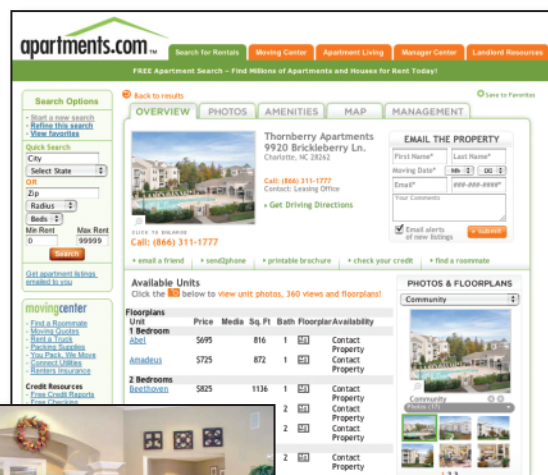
apartments.com

Search for Rentals | Moving Center | Apartment Living | Manager Center | Landlord Resources

FREE Apartment Search – Find Millions of Apartments and Houses for Rent Today!

Search Options
- Start a new search
- Refine this search
- View favorites

Quick Search
City
Select State
OR
Zip
Radius
Beds
Min Rent 0
Max Rent 99999
Search

Get apartment listings emailed to you

movingcenter
- Find a Roommate
- Moving Quotes
- Rent a Truck
- Packing Supplies
- You Pack, We Move
- Connect Utilities
- Renters Insurance

Credit Resources
- Free Credit Reports
- Free Checking

Back to results
Save to Favorites

OVERVIEW | PHOTOS | AMENITIES | MAP | MANAGEMENT

Thornberry Apartments
9920 Brickleberry Ln.
Charlotte, NC 28262

Call: (866) 311-1777
Contact: Leasing Office

Get Driving Directions

CLICK TO ENLARGE
Call: (866) 311-1777

EMAIL THE PROPERTY
First Name* | Last Name*
Moving Date* | Mo | DD
Email* | ###-###-####*
Your Comments
Email alerts of new listings
submit

email a friend | send2phone | printable brochure | check your credit | find a roommate

Available Units
Click the below to view unit photos, 360 views and floorplans!

| Floorplans Unit | Price | Media | Sq. Ft | Bath | Floorplan | Availability |
|---|---|---|---|---|---|---|
| 1 Bedroom | | | | | | |
| Abel | $695 | | 816 | 1 | | Contact Property |
| Amadeus | $725 | | 872 | 1 | | Contact Property |
| 2 Bedrooms | | | | | | |
| Beethoven | $825 | | 1136 | 1 | | Contact Property |
| | | | | 2 | | Contact Property |
| | | | | 2 | | Contact Property |
| | | | | 2 | | Contact Property |

PHOTOS & FLOORPLANS
Community
Community
Photo (1/7)